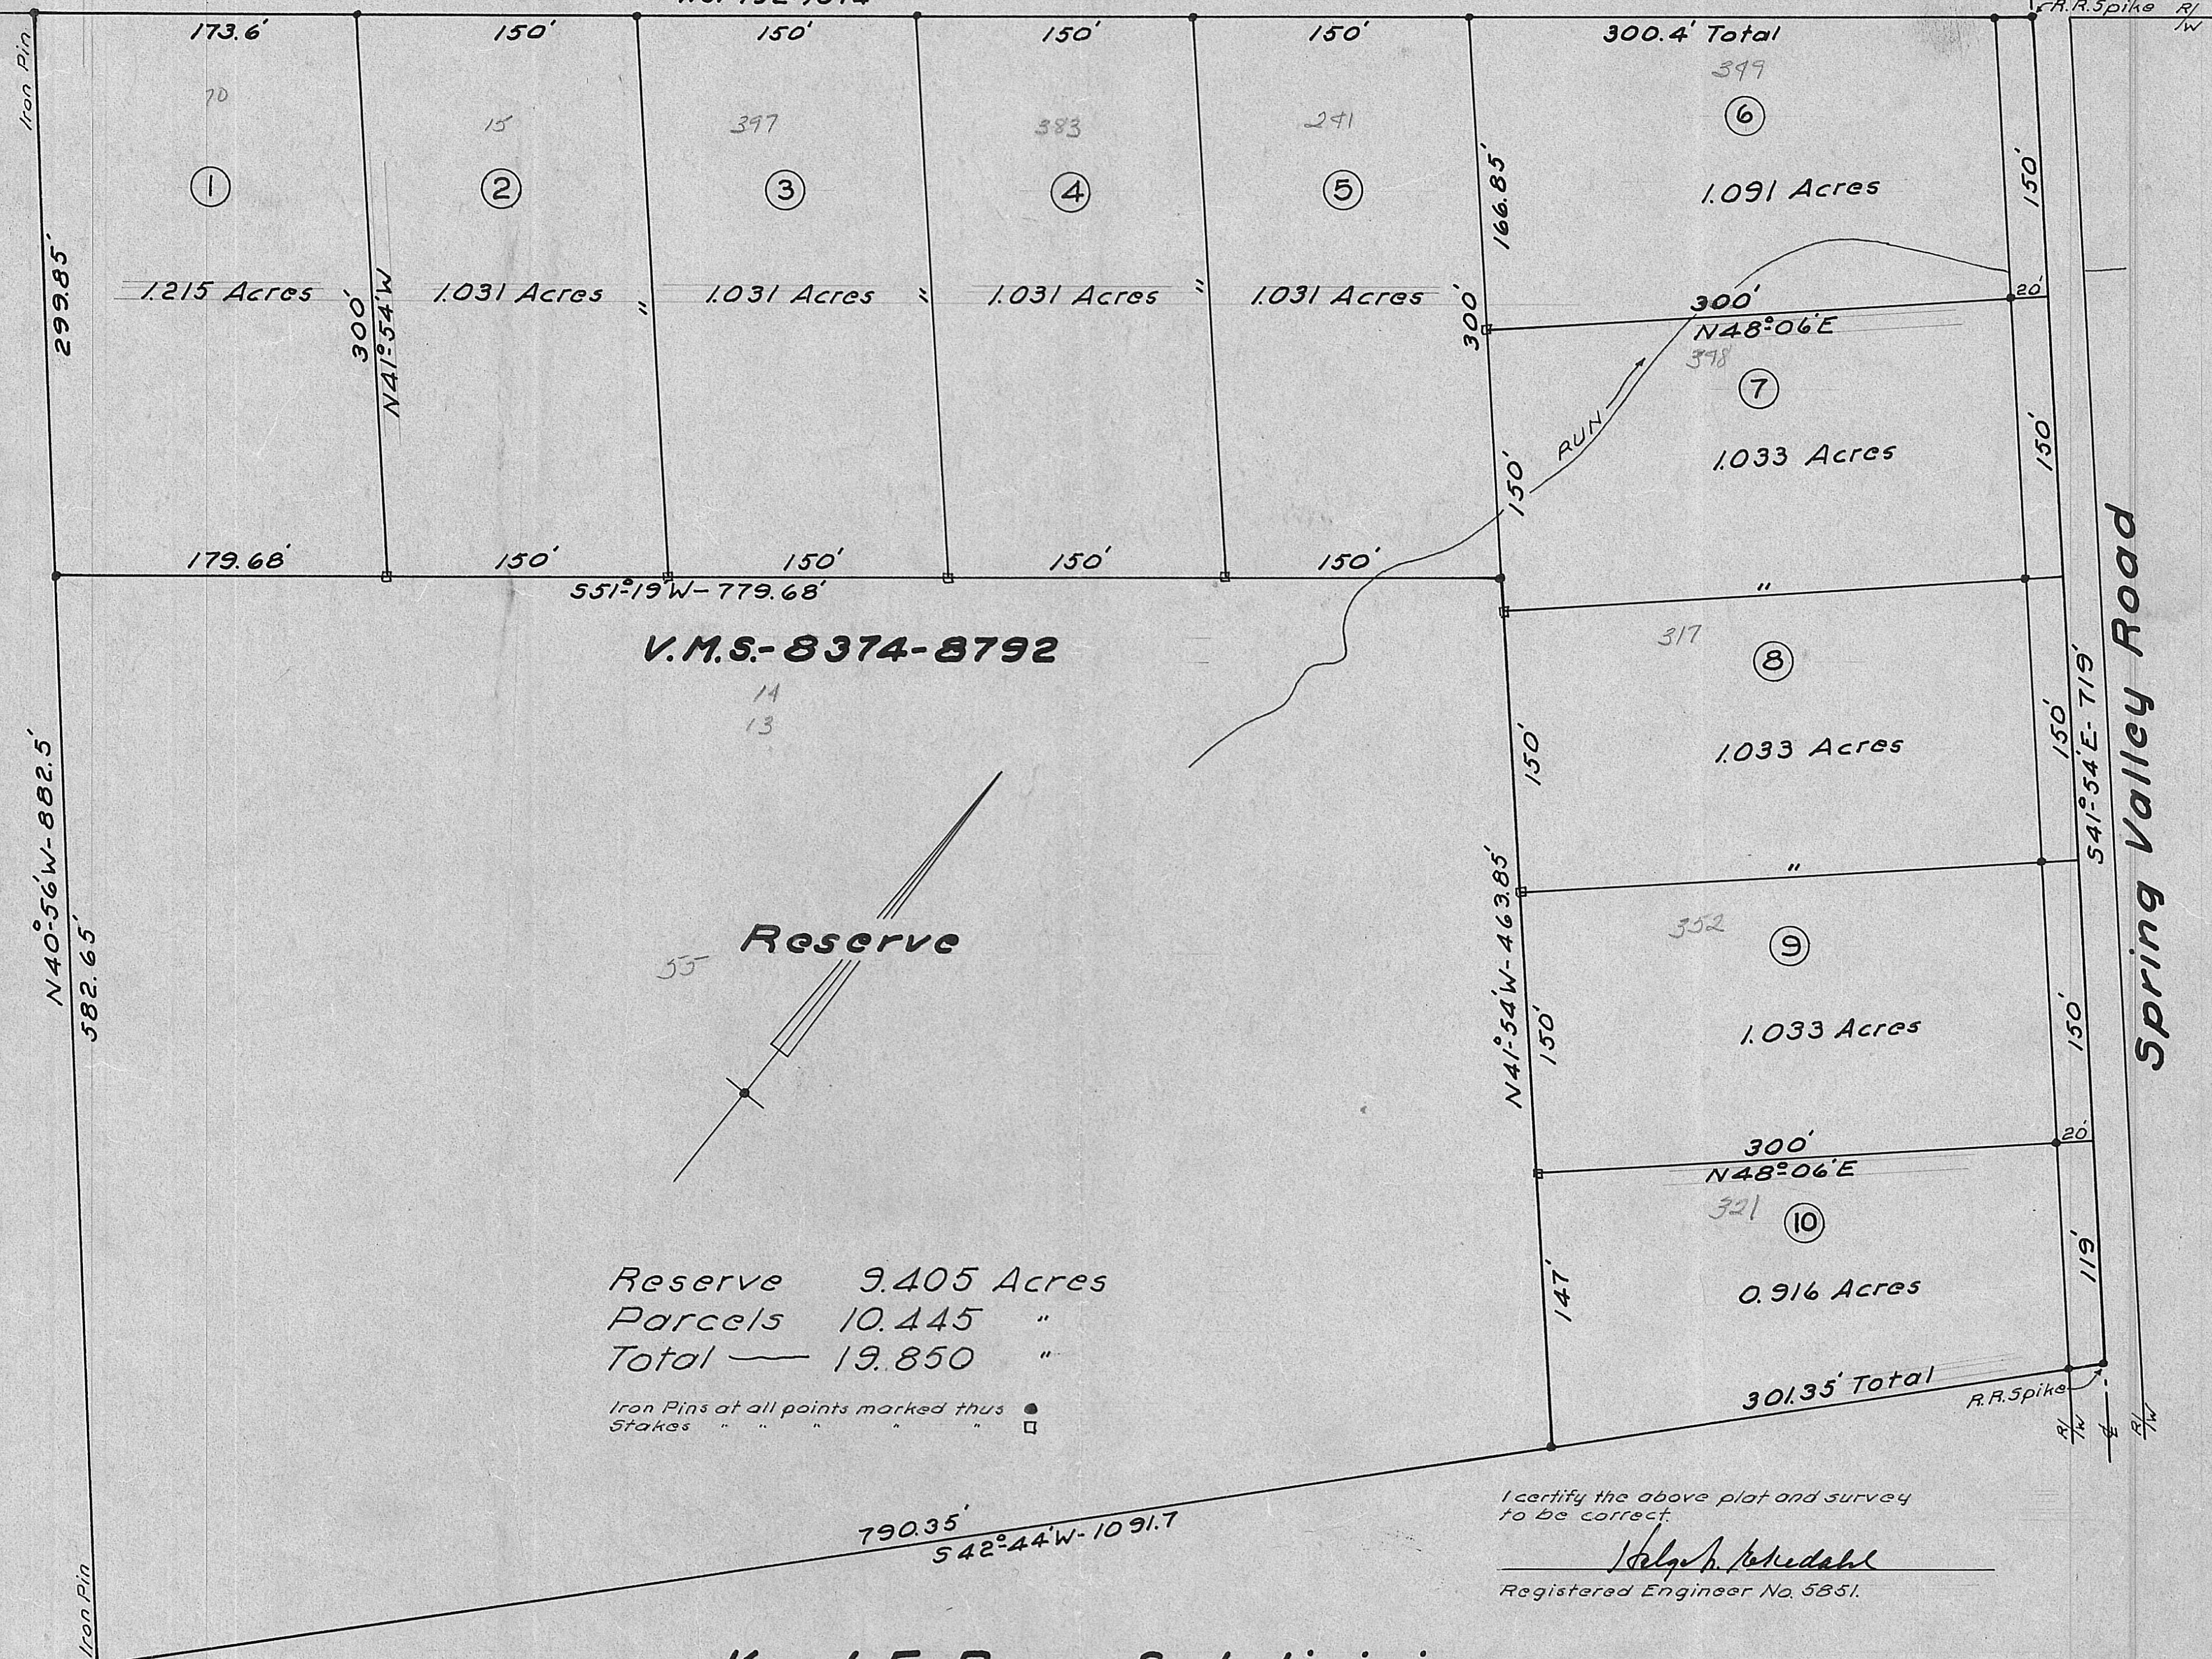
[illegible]

R.R.Spike R/W

Iron Pin

173.6' 150' 150' 150' 150' 300.4' Total

70 15 397 383 241 399

① ② ③ ④ ⑤ ⑥

1.091 Acres

299.85' 1.215 Acres 300' N41°54'W 1.031 Acres " 1.031 Acres " 1.031 Acres " 1.031 Acres 300' 166.85' 150'

20' 300' N48°06'E 398 ⑦ 1.033 Acres 150'

RUN 150'

179.68' 150' 150' 150' 150'

S51°19'W - 779.68'

V.M.S.-8374-8792

14 13

"

317 ⑧ 1.033 Acres 150' 150'

S41°54'E-719'

Spring Valley Road

N40°56'W-882.5' 582.65'

"

Reserve 55

N41°54'W-463.85'

352 ⑨ 1.033 Acres 150' 150'

20' 300' N48°06'E 321 ⑩ 0.916 Acres 147' 119'

Reserve 9.405 Acres
Parcels 10.445 "
Total —— 19.850 "

Iron Pins at all points marked thus ●
Stakes " " " " " □

301.35' Total R.R.Spike R/W ℄ R/W

790.35' S42°44'W-1091.7

I certify the above plat and survey to be correct.

Helge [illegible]

Registered Engineer No. 5851.

Iron Pin

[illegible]